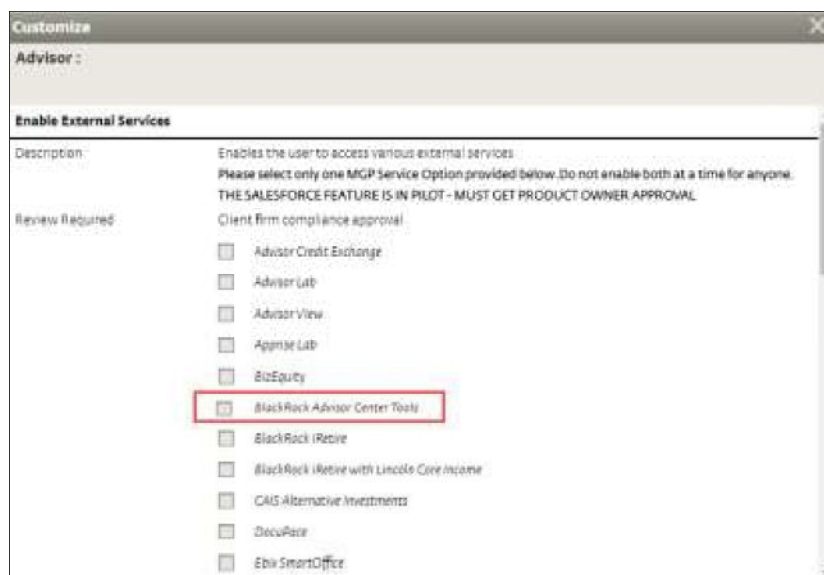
Customize

Advisor :

Enable External Services

Description

Enables the user to access various external services

Please select only one MGP Service Option provided below .Do not enable both at a time for anyone.

THE SALESFORCE FEATURE IS IN PILOT - MUST GET PRODUCT OWNER APPROVAL

Review Required

Client firm compliance approval

Advisor Credit Exchange

Advisor Lab

Advisor View

Appraise Lab

BizEquity

BlackRock Advisor Center Tools

BlackRock iRetire

BlackRock iRetire with Lincoln Core Income

CAIS Alternative Investments

DocuPace

Ebix SmartOffice